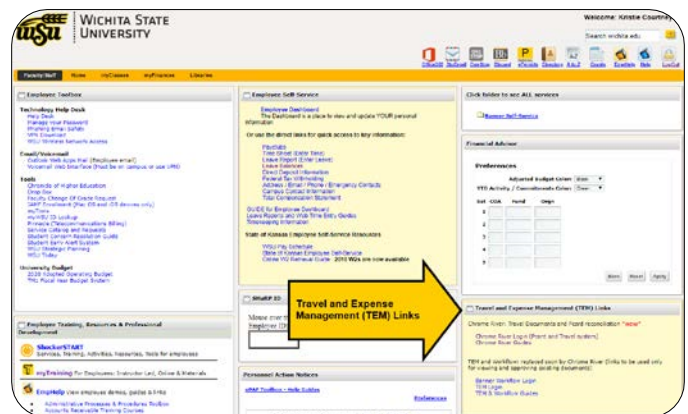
WICHITA STATE UNIVERSITY

Welcome: Kristie Courtney

Search wichita.edu

Faculty/Staff Home myClasses myFinances Libraries

Employee Toolbox

Technology Help Desk
Help Desk
Manage Your Password
Phishing Email Safety
VPN Download
WSU Wireless Network Access

Email/Voicemail
Outlook Web App Mail (Employee email)
Voicemail Web Interface (must be on campus or use VPN)

Tools
Chronicle of Higher Education
Drop Box
Faculty Change Of Grade Request
GAPP Download (For OS and OS devices only)
myTrans
myWSU ID Lookup
Pinnacle (Telecommunications Billing)
Service Catalog and Requests
Student Concern Resolution Guide
Student Early Alert System
WSU Strategic Planning
WSU Today

University Budget
2016 Adopted Operating Budget
TMI Fiscal Year Budget Bulletin

Employee Training, Resources & Professional Development

ShockerSTART
Services, training, activities, resources, tools for employees

myTraining For Employees: Instructor Led, Online & Materials

EmpHelp View employee demos, guides & links
Administrative Processes & Procedures Toolbox
Accounts Receivable Training Courses

Employee Self Service

Employee Dashboard
The Dashboard is a place to view and update YOUR personal information

Or use the direct links for quick access to key information:

Paystubs
Time Sheet (Enter Time)
Leave Report (Enter Leave)
Leave Balances
Direct Deposit Information
Federal Tax Withholding
Address / Email / Phone / Emergency Contacts
Campus Contact Information
Total Compensation Statement

GUIDE for Employee Dashboard
Leave Reports and Web Time Entry Guides
Timekeeping Information

State of Kansas Employee Self-Service Resources

WSU Pay Schedule
State of Kansas Employee Self-Service
Online W2 Retrieval Guide 2015 W2s are now available

ShaRP ID

Mouse over the
Employee ID

Travel and Expense Management (TEM) Links

Personnel Action Notices

ePAF Toolbox - Help Guides

Preferences

Click folder to see ALL services

Banner Self-Service

Financial Advisor

Preferences

Adjusted Budget Column Base
YTD Activity / Commitments Column Clear

Set COA Fund Orgn
1
2
3
4
5
6

Save Reset Apply

Travel and Expense Management (TEM) Links

Chrome River: Travel Documents and Pcard reconciliation *new*

Chrome River Login (Travel and Pcard system)
Chrome River Guides

TEM and Workflow replaced soon by Chrome River (links to be used only for viewing and approving pending documents):

Banner Workflow Login
TEM Login
TEM & Workflow Guides